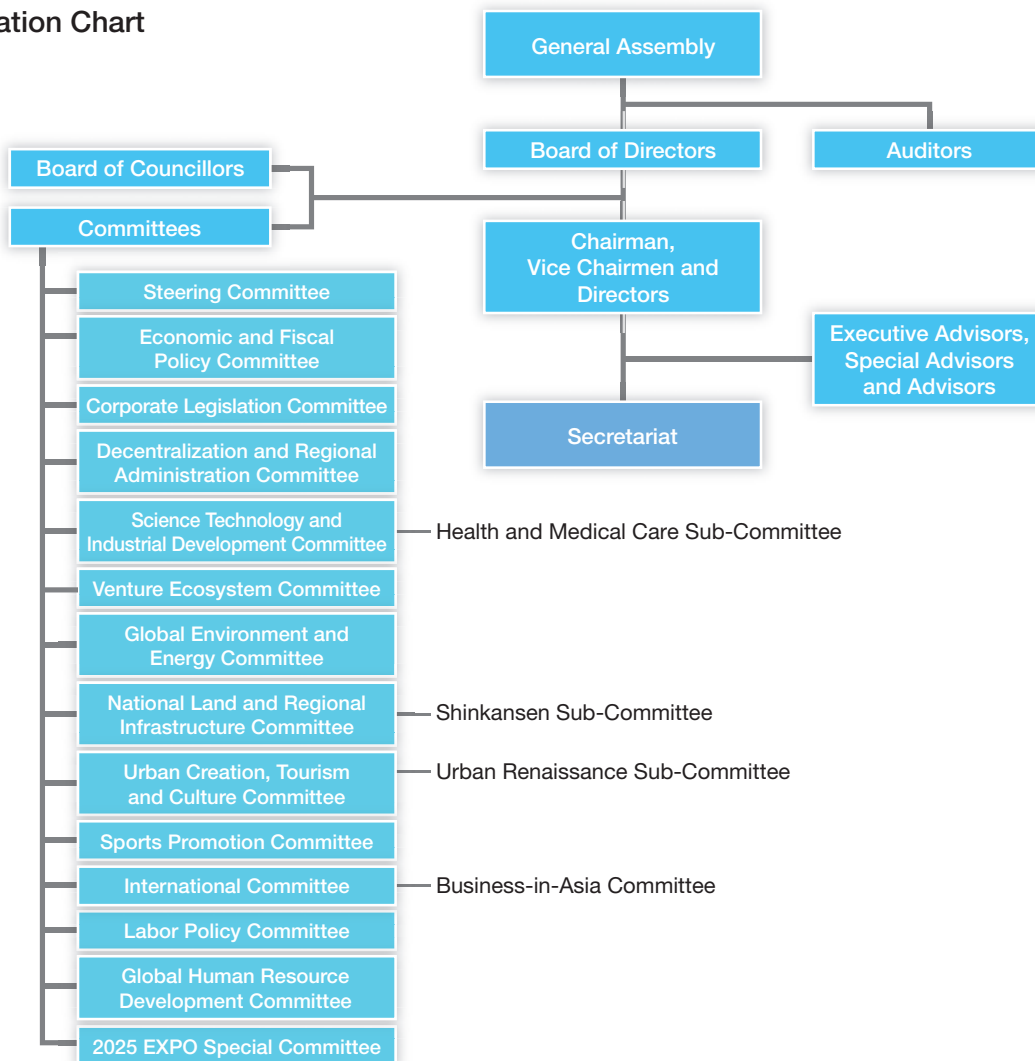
ation Chart

General Assembly

Board of Directors

Auditors

Board of Councillors

Committees

Chairman, Vice Chairmen and Directors

Executive Advisors, Special Advisors and Advisors

Secretariat

Steering Committee

Economic and Fiscal Policy Committee

Corporate Legislation Committee

Decentralization and Regional Administration Committee

Science Technology and Industrial Development Committee

Health and Medical Care Sub-Committee

Venture Ecosystem Committee

Global Environment and Energy Committee

National Land and Regional Infrastructure Committee

Shinkansen Sub-Committee

Urban Creation, Tourism and Culture Committee

Urban Renaissance Sub-Committee

Sports Promotion Committee

International Committee

Business-in-Asia Committee

Labor Policy Committee

Global Human Resource Development Committee

2025 EXPO Special Committee